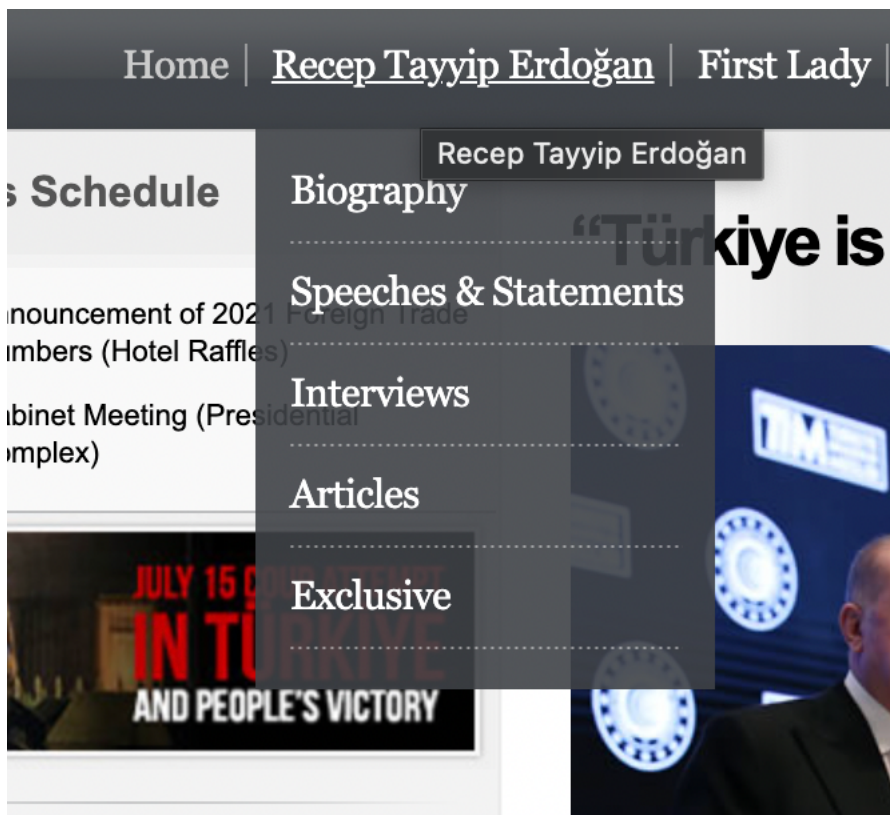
Home | Recep Tayyip Erdoğan | First Lady |

Recep Tayyip Erdoğan

s Schedule

nouncement of 2021 Foreign Trade umbers (Hotel Raffles)

abinet Meeting (Presidential omplex)

Biography

Speeches & Statements

Interviews

Articles

Exclusive

"Türkiye is

JULY 15 COUP ATTEMPT IN TÜRKIYE AND PEOPLE'S VICTORY

TİM